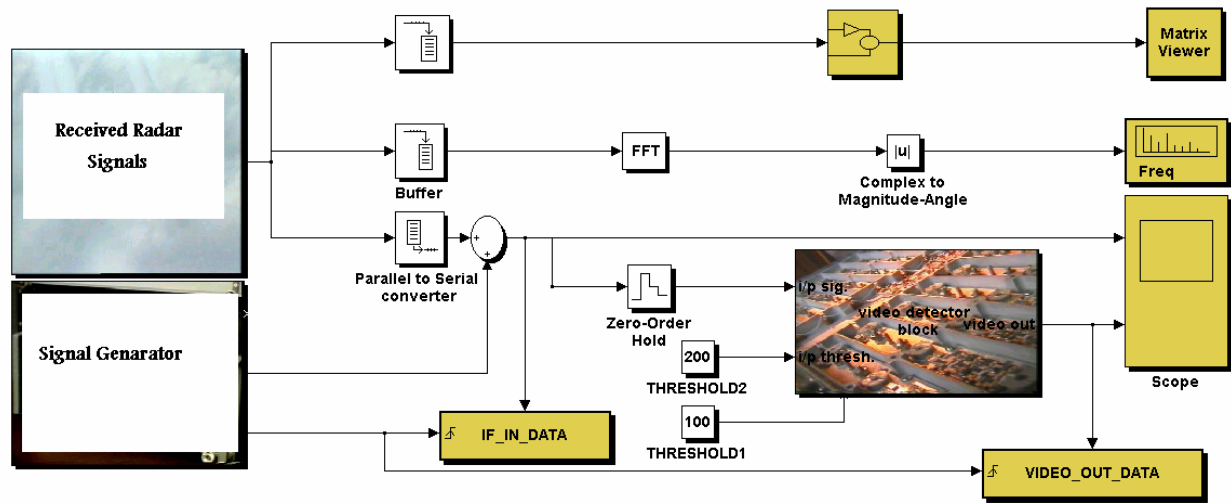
Received Radar Signals

Signal Genarator

Buffer

Parallel to Serial converter

FFT

|u|

Complex to Magnitude-Angle

Matrix Viewer

Freq

Scope

Zero-Order Hold

200

THRESHOLD2

100

THRESHOLD1

i/p sig.

video detector block

video out

i/p thresh.

IF_IN_DATA

VIDEO_OUT_DATA